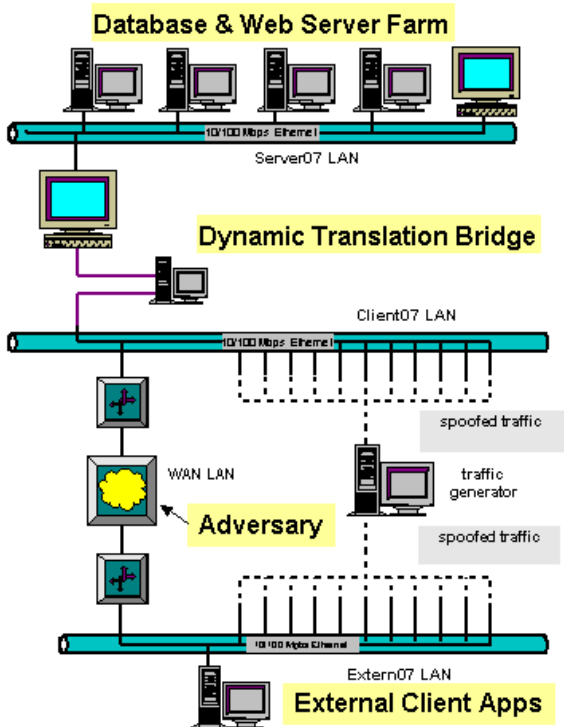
Database & Web Server Farm

10/100 Mbps Ethernet

Server07 LAN

Dynamic Translation Bridge

Client07 LAN

10/100 Mbps Ethernet

spoofed traffic

WAN LAN

traffic generator

Adversary

spoofed traffic

10/100 Mbps Ethernet

Extern07 LAN

External Client Apps